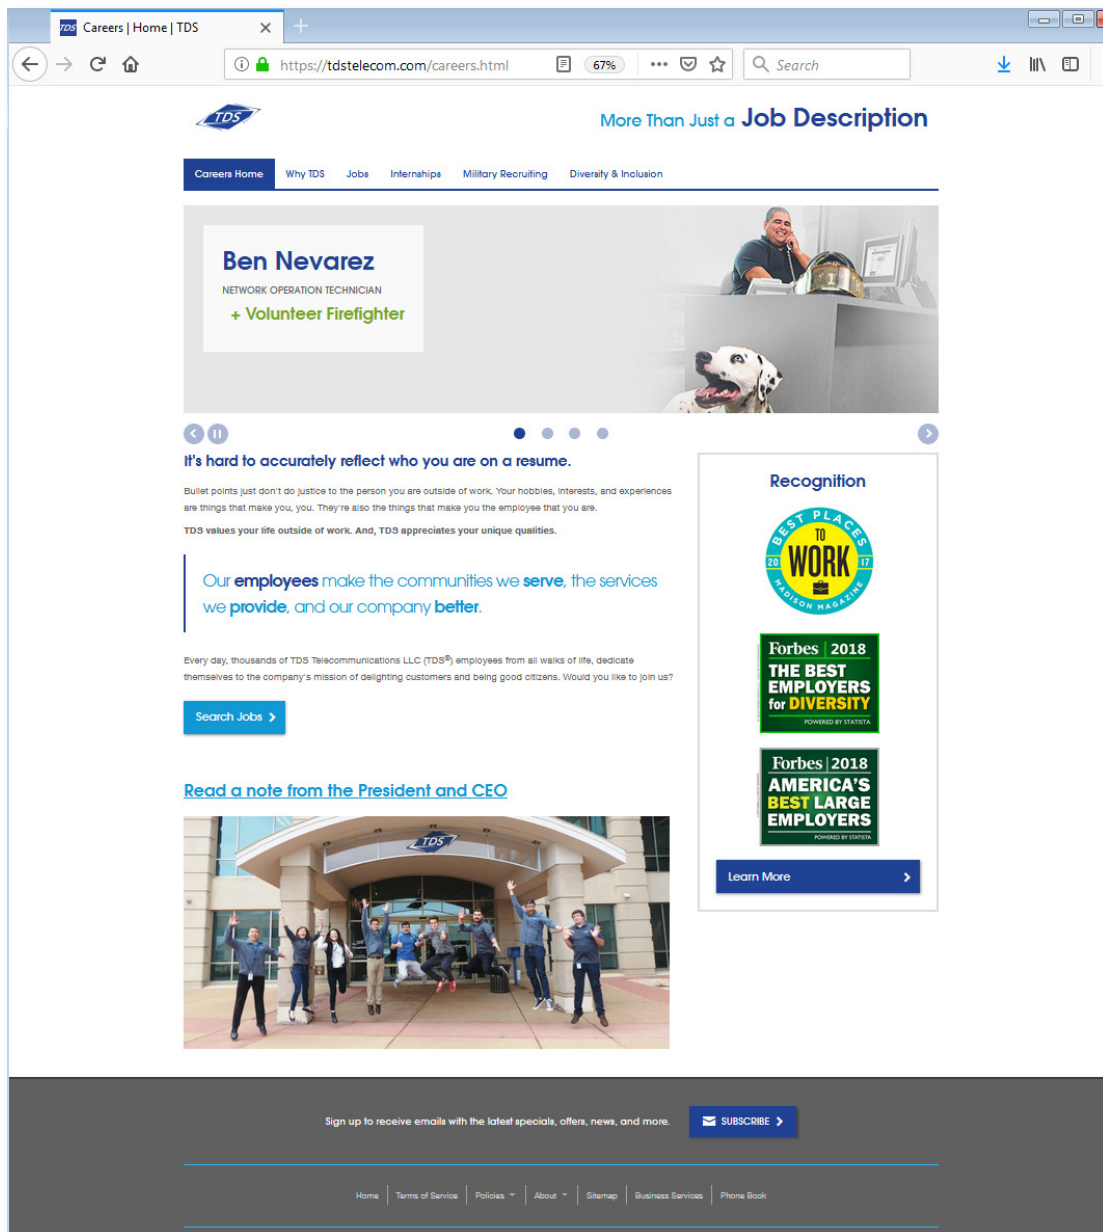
Careers | Home | TDS

https://tdstelecom.com/careers.html 67% Search

TDS

More Than Just a Job Description

Careers Home Why TDS Jobs Internships Military Recruiting Diversity & Inclusion

Ben Nevarez
NETWORK OPERATION TECHNICIAN
+ Volunteer Firefighter

It's hard to accurately reflect who you are on a resume.

Bullet points just don't do justice to the person you are outside of work. Your hobbies, interests, and experiences are things that make you, you. They're also the things that make you the employee that you are.

TDS values your life outside of work. And, TDS appreciates your unique qualities.

Our employees make the communities we serve, the services we provide, and our company better.

Every day, thousands of TDS Telecommunications LLC (TDS®) employees from all walks of life, dedicate themselves to the company's mission of delighting customers and being good citizens. Would you like to join us?

Search Jobs

Read a note from the President and CEO

TDS

Recognition

BEST PLACES TO WORK 20 17 MADISON MAGAZINE

Forbes 2018 THE BEST EMPLOYERS for DIVERSITY POWERED BY STATISTA

Forbes 2018 AMERICA'S BEST LARGE EMPLOYERS POWERED BY STATISTA

Learn More

Sign up to receive emails with the latest specials, offers, news, and more.

SUBSCRIBE

Home | Terms of Service | Policies | About | Sitemap | Business Services | Phone Book